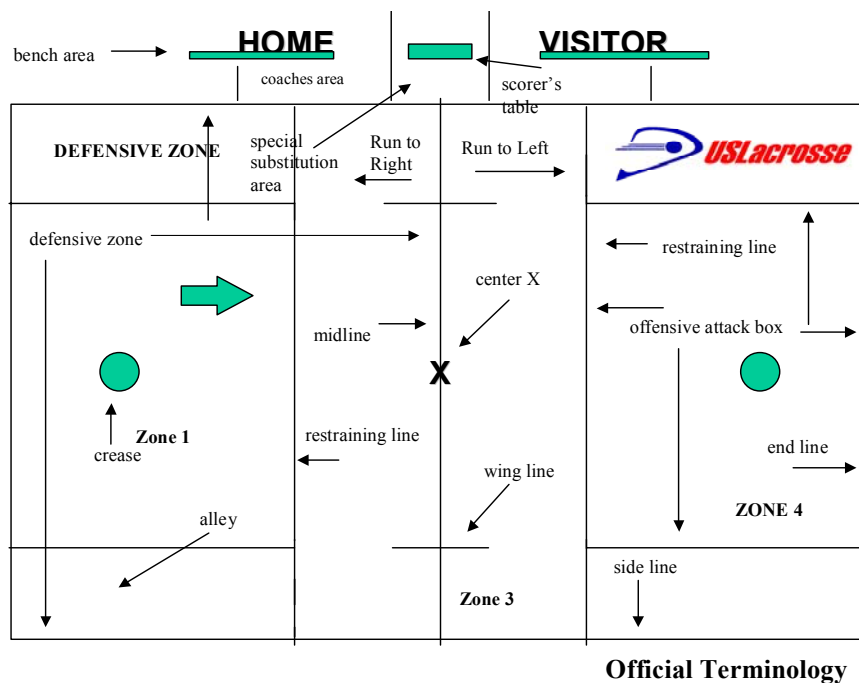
bench area

HOME

coaches area

VISITOR

scorer's table

special substitution area

Run to Right

Run to Left

DEFENSIVE ZONE

USLacrosse

defensive zone

restraining line

center X

midline

offensive attack box

X

Zone 1

crease

restraining line

wing line

end line

alley

ZONE 4

side line

Zone 3

Official Terminology